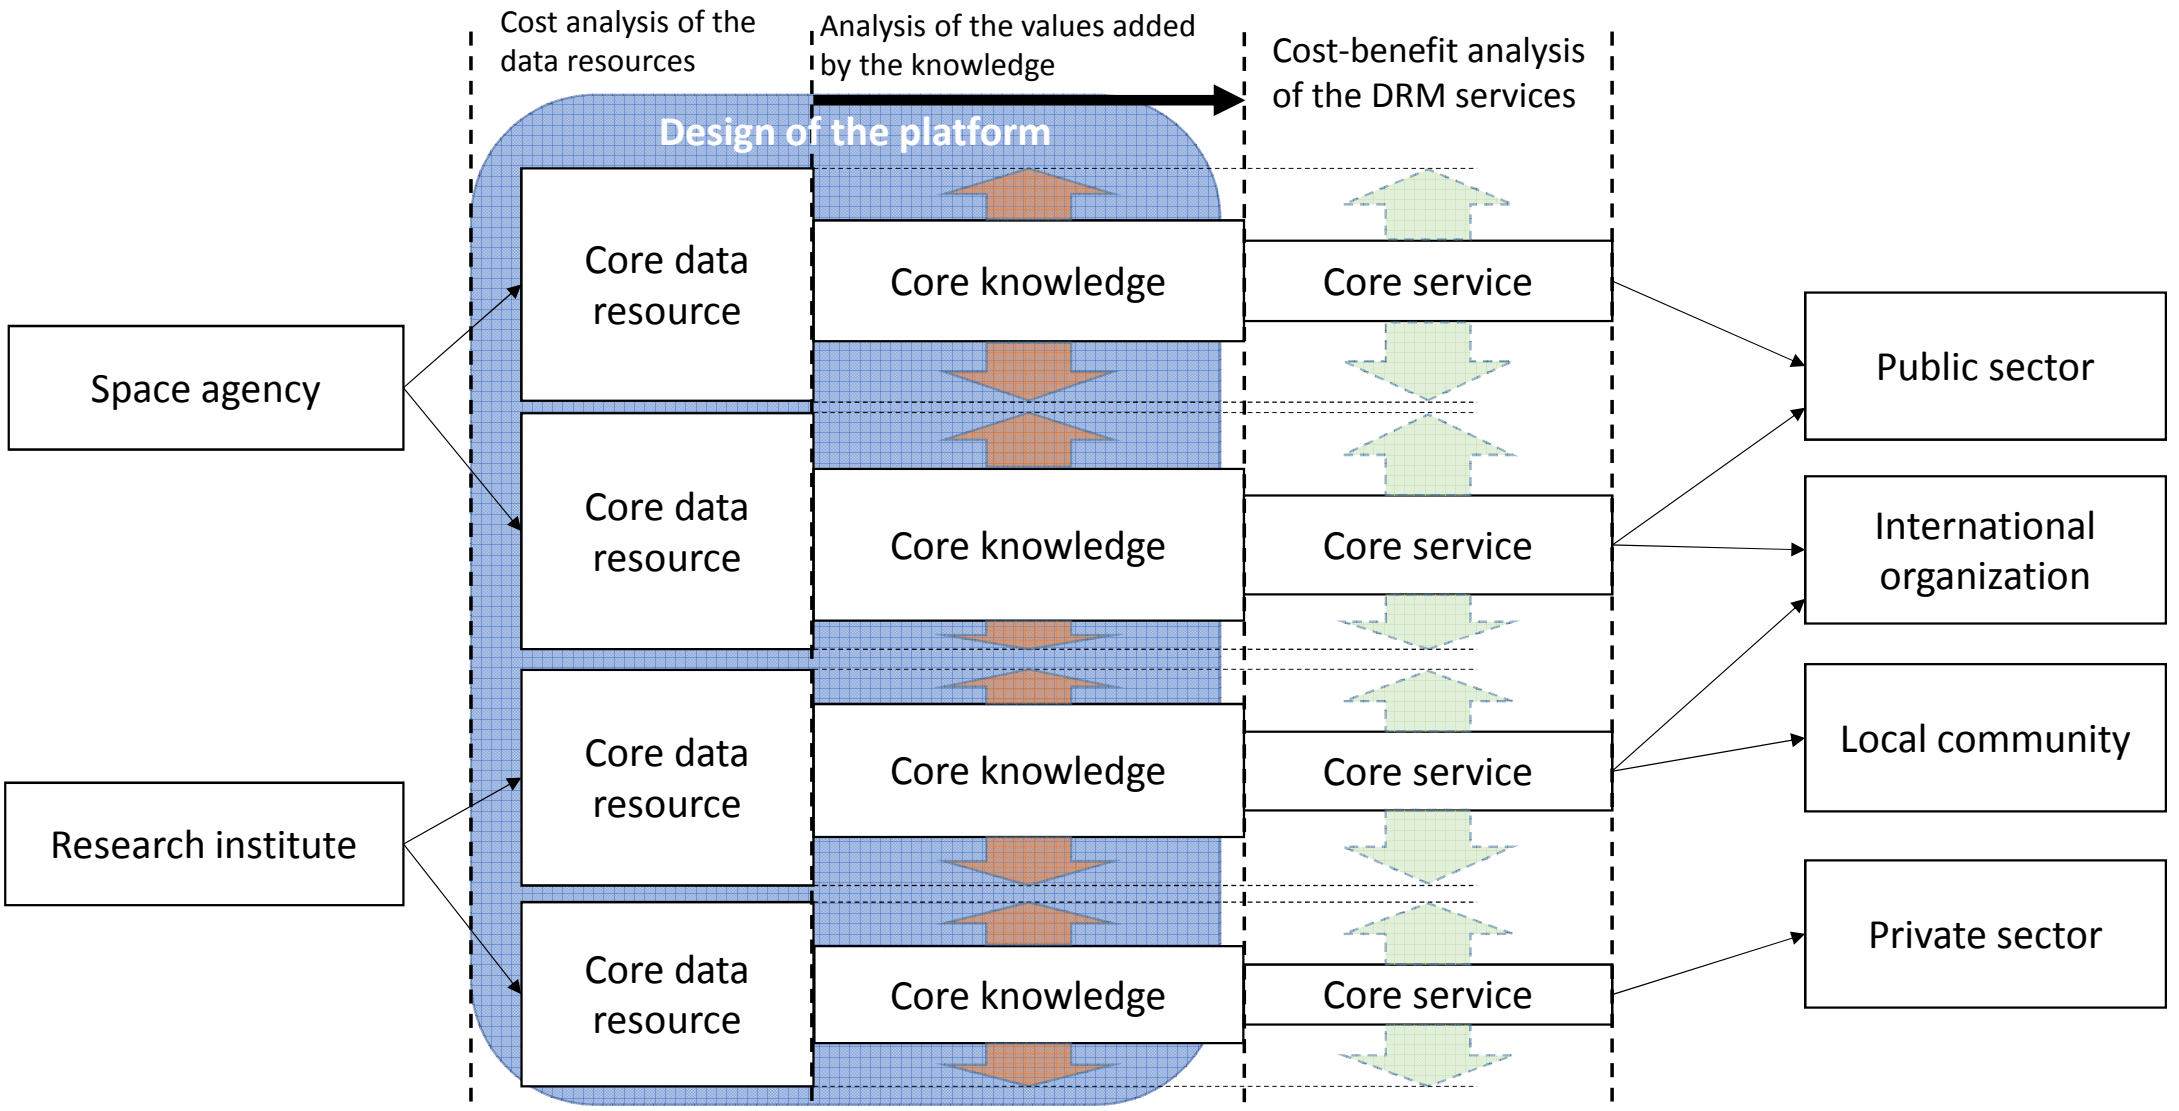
Cost analysis of the data resources

Analysis of the values added by the knowledge

Cost-benefit analysis of the DRM services

Design of the platform

Space agency

Research institute

Core data resource

Core data resource

Core data resource

Core data resource

Core knowledge

Core knowledge

Core knowledge

Core knowledge

Core service

Core service

Core service

Core service

Public sector

International organization

Local community

Private sector